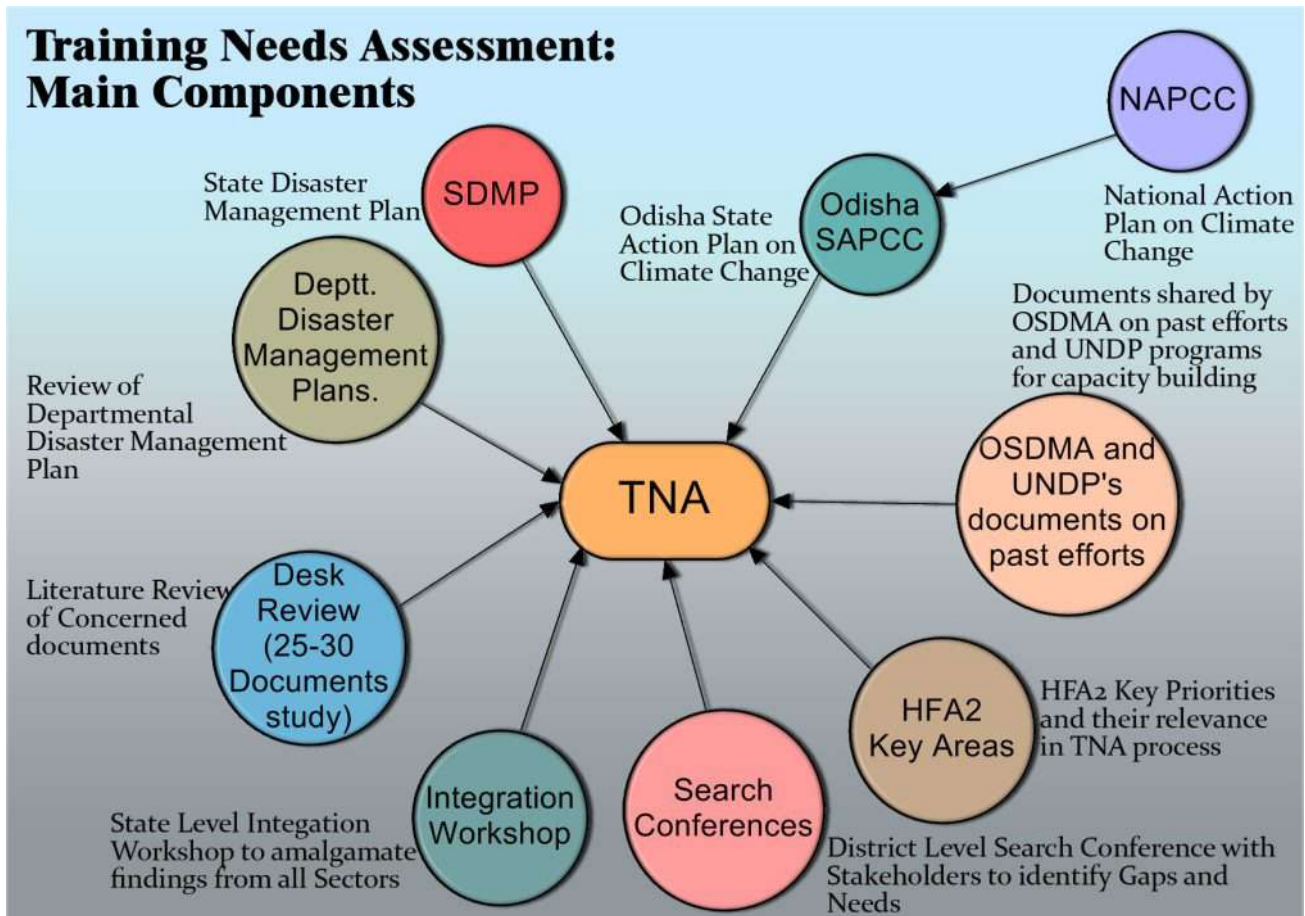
Training Needs Assessment: Main Components

NAPCC

National Action Plan on Climate Change

Odisha SAPCC

Odisha State Action Plan on Climate Change

SDMP

State Disaster Management Plan

Deptt. Disaster Management Plans.

Review of Departmental Disaster Management Plan

Documents shared by OSDMA on past efforts and UNDP programs for capacity building

TNA

OSDMA and UNDP's documents on past efforts

Literature Review of Concerned documents

Desk Review (25-30 Documents study)

HFA2 Key Areas

HFA2 Key Priorities and their relevance in TNA process

Integration Workshop

State Level Integation Workshop to amalgamate findings from all Sectors

Search Conferences

District Level Search Conference with Stakeholders to identify Gaps and Needs